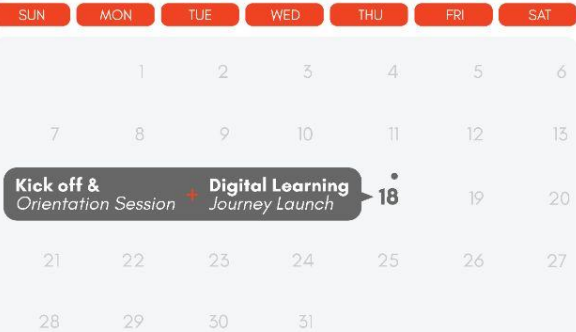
| SUN | MON | TUE | WED | THU | FRI | SAT |
|---|---|---|---|---|---|---|
| | 1 | 2 | 3 | 4 | 5 | 6 |
| 7 | 8 | 9 | 10 | 11 | 12 | 13 |
| | | | | 18 | 19 | 20 |
| 21 | 22 | 23 | 24 | 25 | 26 | 27 |
| 28 | 29 | 30 | 31 | | | |

Kick off & Orientation Session + Digital Learning Journey Launch